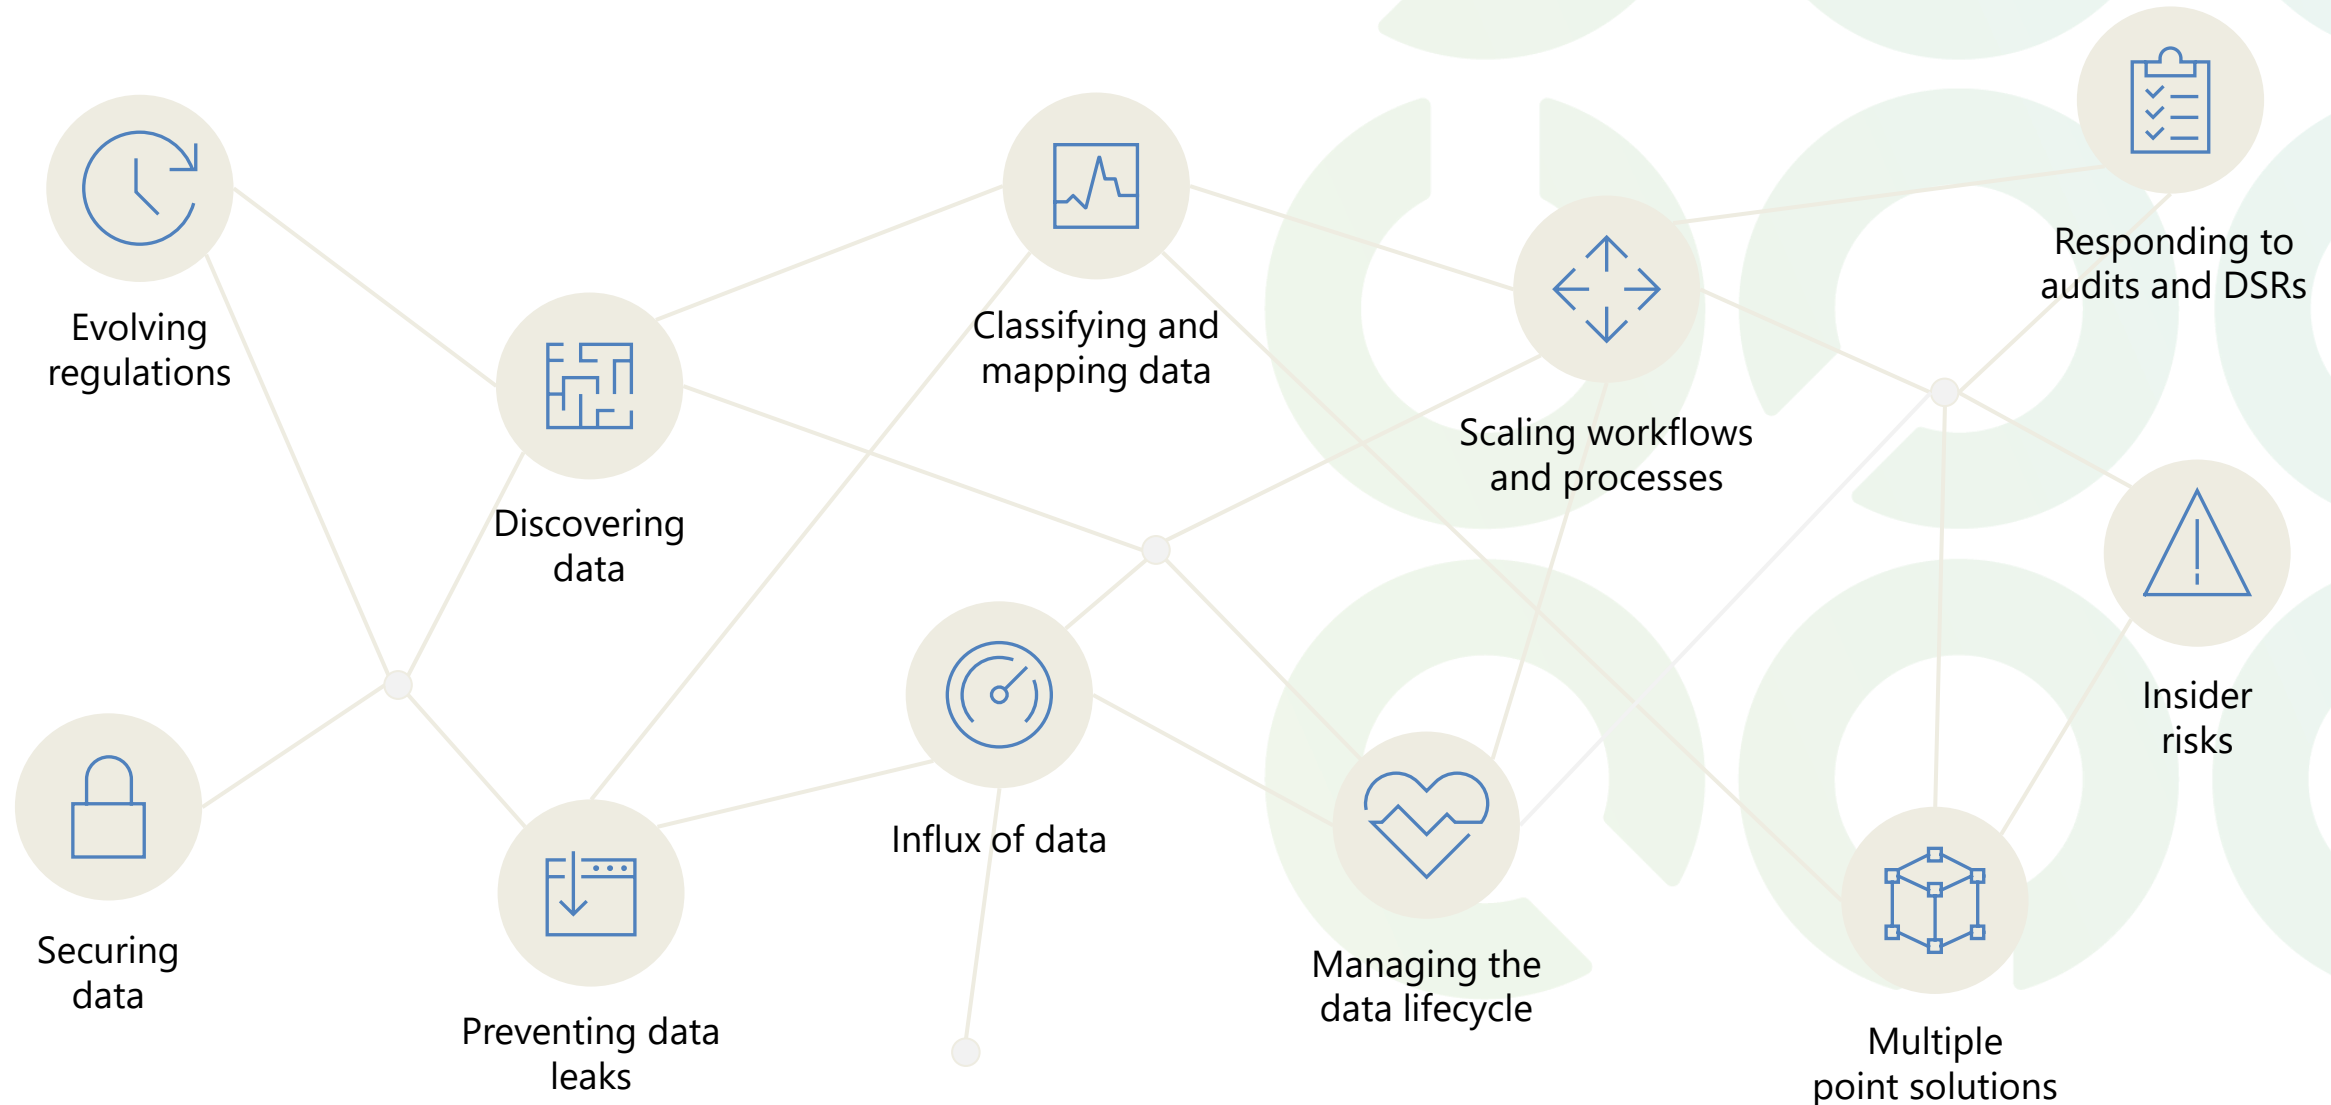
Evolving regulations

Classifying and mapping data

Responding to audits and DSRs

Discovering data

Scaling workflows and processes

Insider risks

Influx of data

Securing data

Managing the data lifecycle

Preventing data leaks

Multiple point solutions